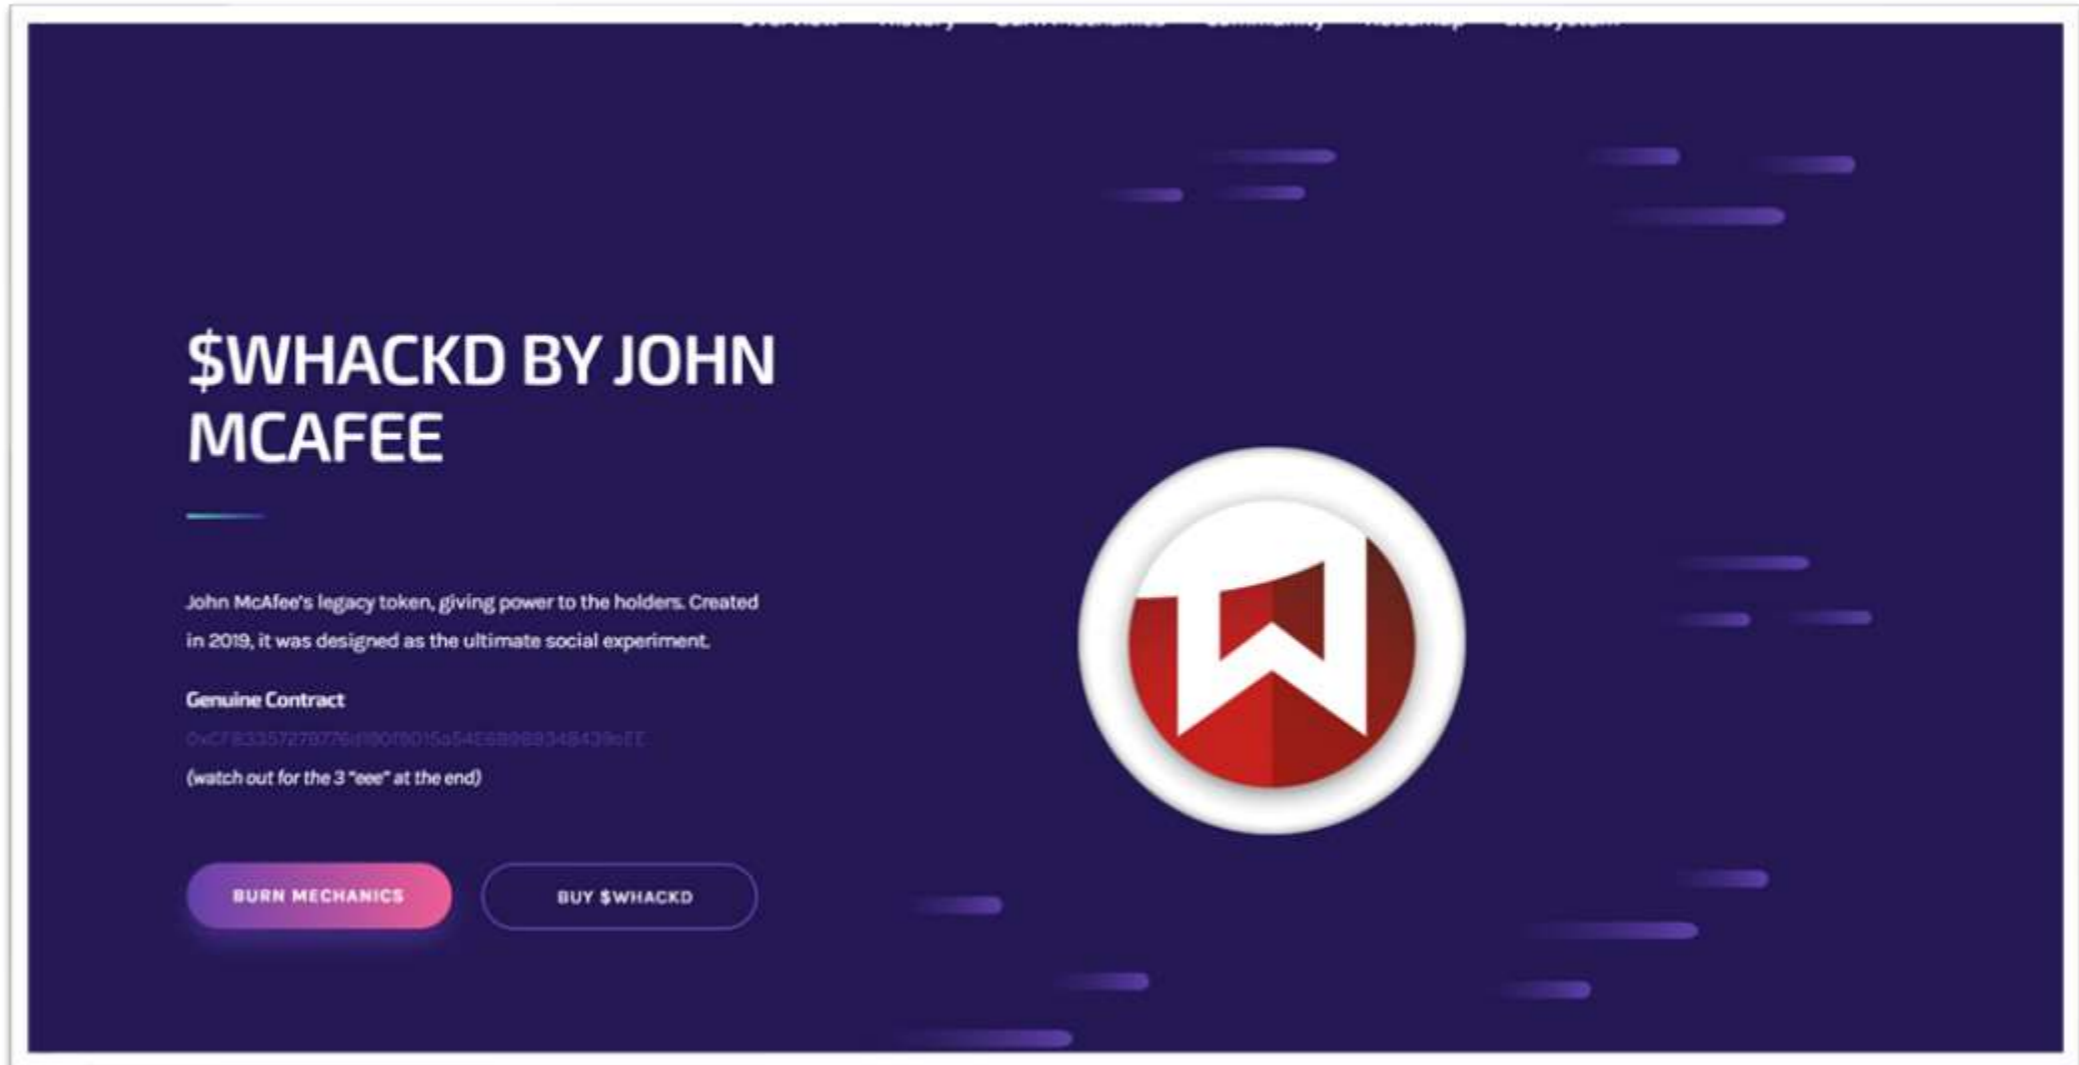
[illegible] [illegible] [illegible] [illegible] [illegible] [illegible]

$WHACKD BY JOHN MCAFEE

John McAfee's legacy token, giving power to the holders. Created in 2019, it was designed as the ultimate social experiment.

Genuine Contract

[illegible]

(watch out for the 3 "eee" at the end)

BURN MECHANICS

BUY $WHACKD